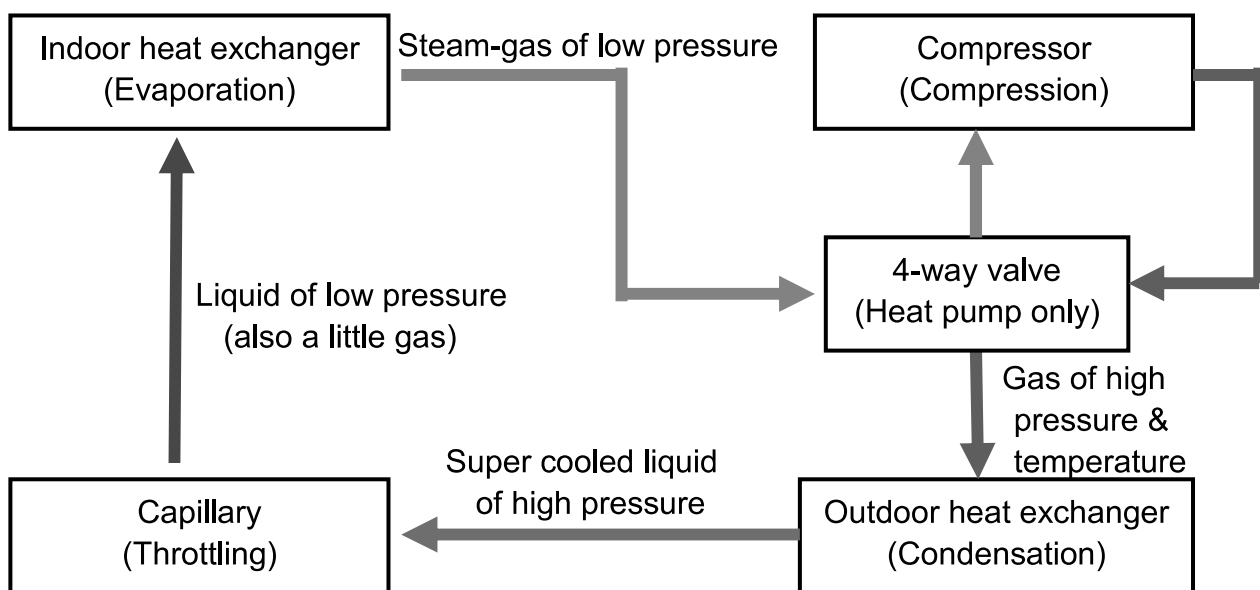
Indoor heat exchanger
(Evaporation)

Steam-gas of low pressure

Compressor
(Compression)

Liquid of low pressure
(also a little gas)

4-way valve
(Heat pump only)

Gas of high pressure & temperature

Super cooled liquid of high pressure

Capillary
(Throttling)

Outdoor heat exchanger
(Condensation)